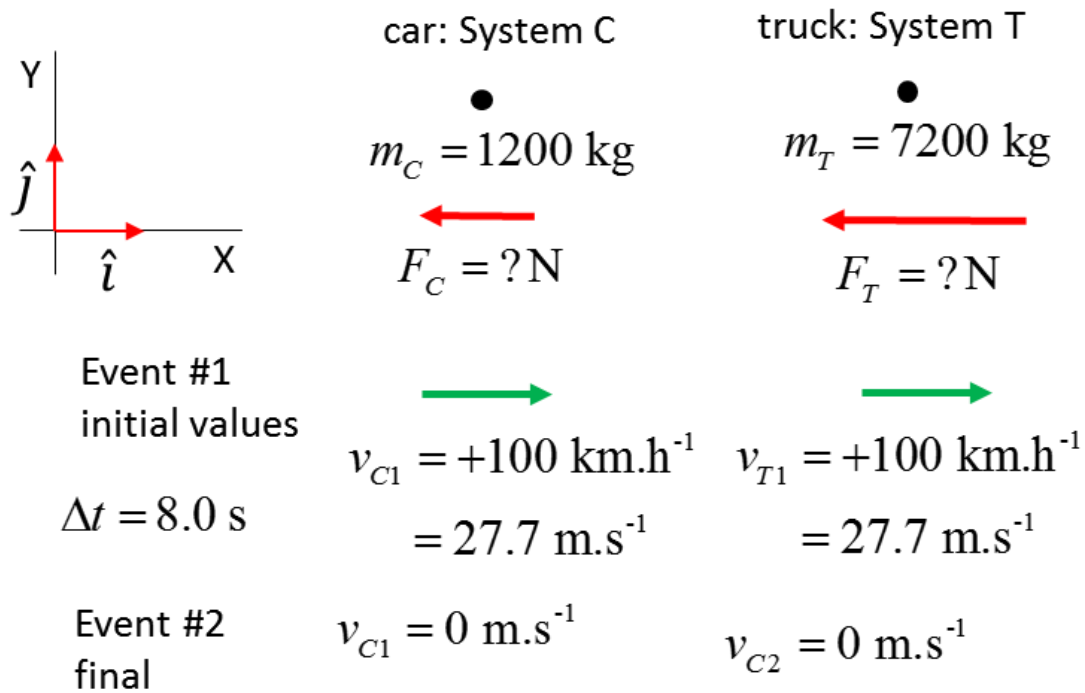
Y

$\hat{j}$

$\hat{\imath}$

X

car: System C

$m_C = 1200 \text{ kg}$

$F_C = ?\text{N}$

truck: System T

$m_T = 7200 \text{ kg}$

$F_T = ?\text{N}$

Event #1
initial values

$v_{C1} = +100 \text{ km.h}^{-1}$

$= 27.7 \text{ m.s}^{-1}$

$v_{T1} = +100 \text{ km.h}^{-1}$

$= 27.7 \text{ m.s}^{-1}$

$\Delta t = 8.0 \text{ s}$

Event #2
final

$v_{C1} = 0 \text{ m.s}^{-1}$

$v_{C2} = 0 \text{ m.s}^{-1}$